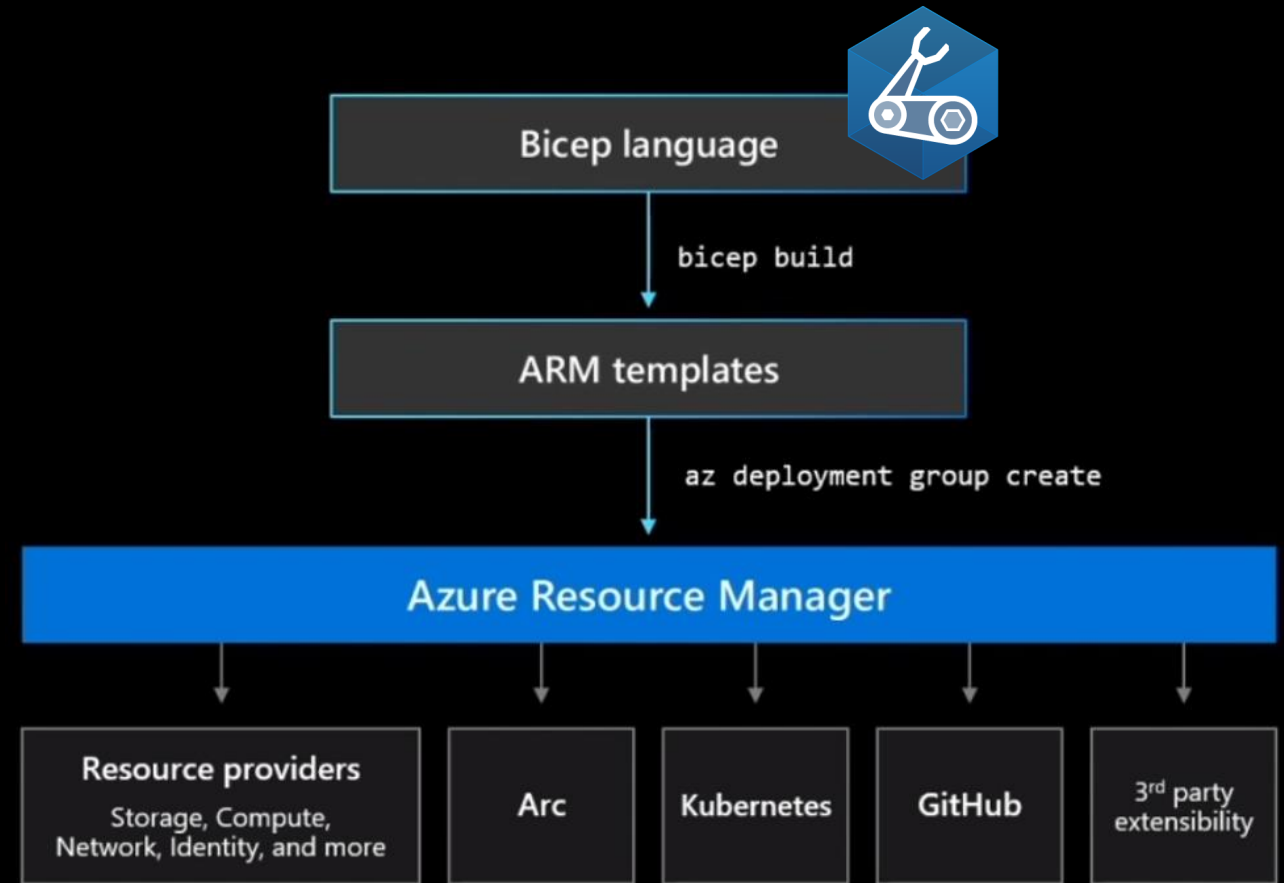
Bicep language

bicep build

ARM templates

az deployment group create

Azure Resource Manager

Resource providers
Storage, Compute, Network, Identity, and more

Arc

Kubernetes

GitHub

3$^{rd}$ party extensibility